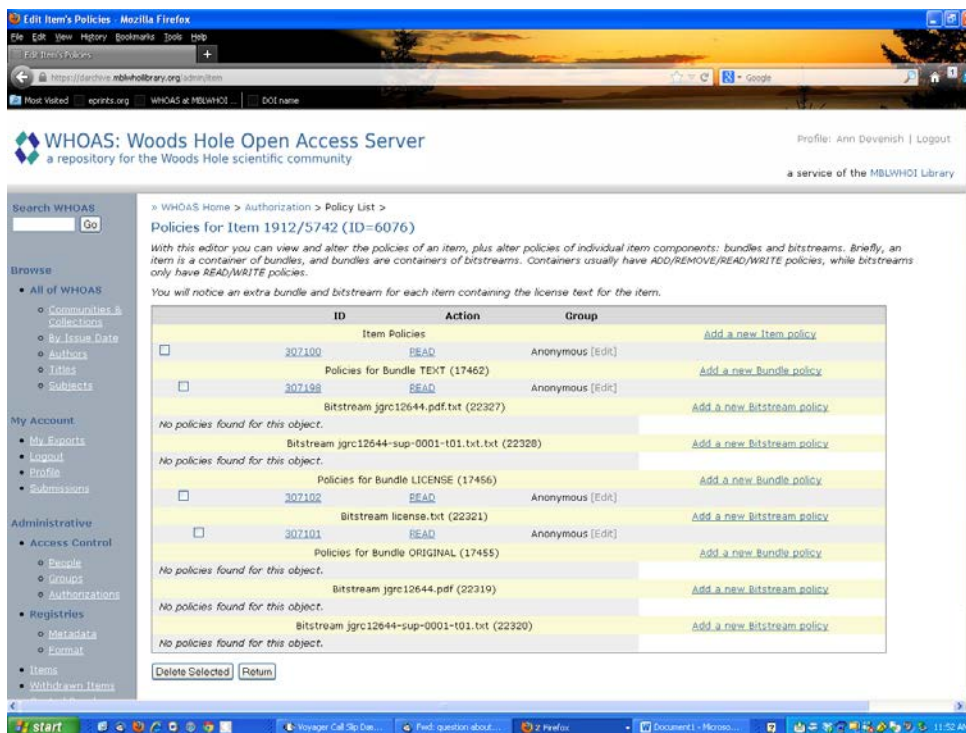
Edit Item's Policies - Mozilla Firefox

File Edit View History Bookmarks Tools Help

Edit Item's Policies

https://darchive.mblwhoilibrary.org/admin/item

Google

Most Visited eprints.org WHOAS at MBLWHOI ... DOI name

WHOAS: Woods Hole Open Access Server
a repository for the Woods Hole scientific community

Profile: Ann Devenish | Logout

a service of the MBLWHOI Library

Search WHOAS

Go

Browse

• All of WHOAS
◦ Communities & Collections
◦ By Issue Date
◦ Authors
◦ Titles
◦ Subjects

My Account
• My Exports
• Logout
• Profile
• Submissions

Administrative
• Access Control
◦ People
◦ Groups
◦ Authorizations
• Registries
◦ Metadata
◦ Format
• Items
• Withdrawn Items

» WHOAS Home > Authorization > Policy List >

Policies for Item 1912/5742 (ID=6076)

With this editor you can view and alter the policies of an item, plus alter policies of individual item components: bundles and bitstreams. Briefly, an item is a container of bundles, and bundles are containers of bitstreams. Containers usually have ADD/REMOVE/READ/WRITE policies, while bitstreams only have READ/WRITE policies.

You will notice an extra bundle and bitstream for each item containing the license text for the item.

| | ID | Action | Group | |
|---|---|---|---|---|
| | Item Policies | | | Add a new Item policy |
| ☐ | 307100 | READ | Anonymous [Edit] | |
| | Policies for Bundle TEXT (17462) | | | Add a new Bundle policy |
| ☐ | 307198 | READ | Anonymous [Edit] | |
| | Bitstream jgrc12644.pdf.txt (22327) | | | Add a new Bitstream policy |
| No policies found for this object. | | | | |
| | Bitstream jgrc12644-sup-0001-t01.txt.txt (22328) | | | Add a new Bitstream policy |
| No policies found for this object. | | | | |
| | Policies for Bundle LICENSE (17456) | | | Add a new Bundle policy |
| ☐ | 307102 | READ | Anonymous [Edit] | |
| | Bitstream license.txt (22321) | | | Add a new Bitstream policy |
| ☐ | 307101 | READ | Anonymous [Edit] | |
| | Policies for Bundle ORIGINAL (17455) | | | Add a new Bundle policy |
| No policies found for this object. | | | | |
| | Bitstream jgrc12644.pdf (22319) | | | Add a new Bitstream policy |
| No policies found for this object. | | | | |
| | Bitstream jgrc12644-sup-0001-t01.txt (22320) | | | Add a new Bitstream policy |
| No policies found for this object. | | | | |

Delete Selected Return

start Voyager Call Slip Dae... Fwd: question about... 2 Firefox Document1 - Microso... 11:52 A